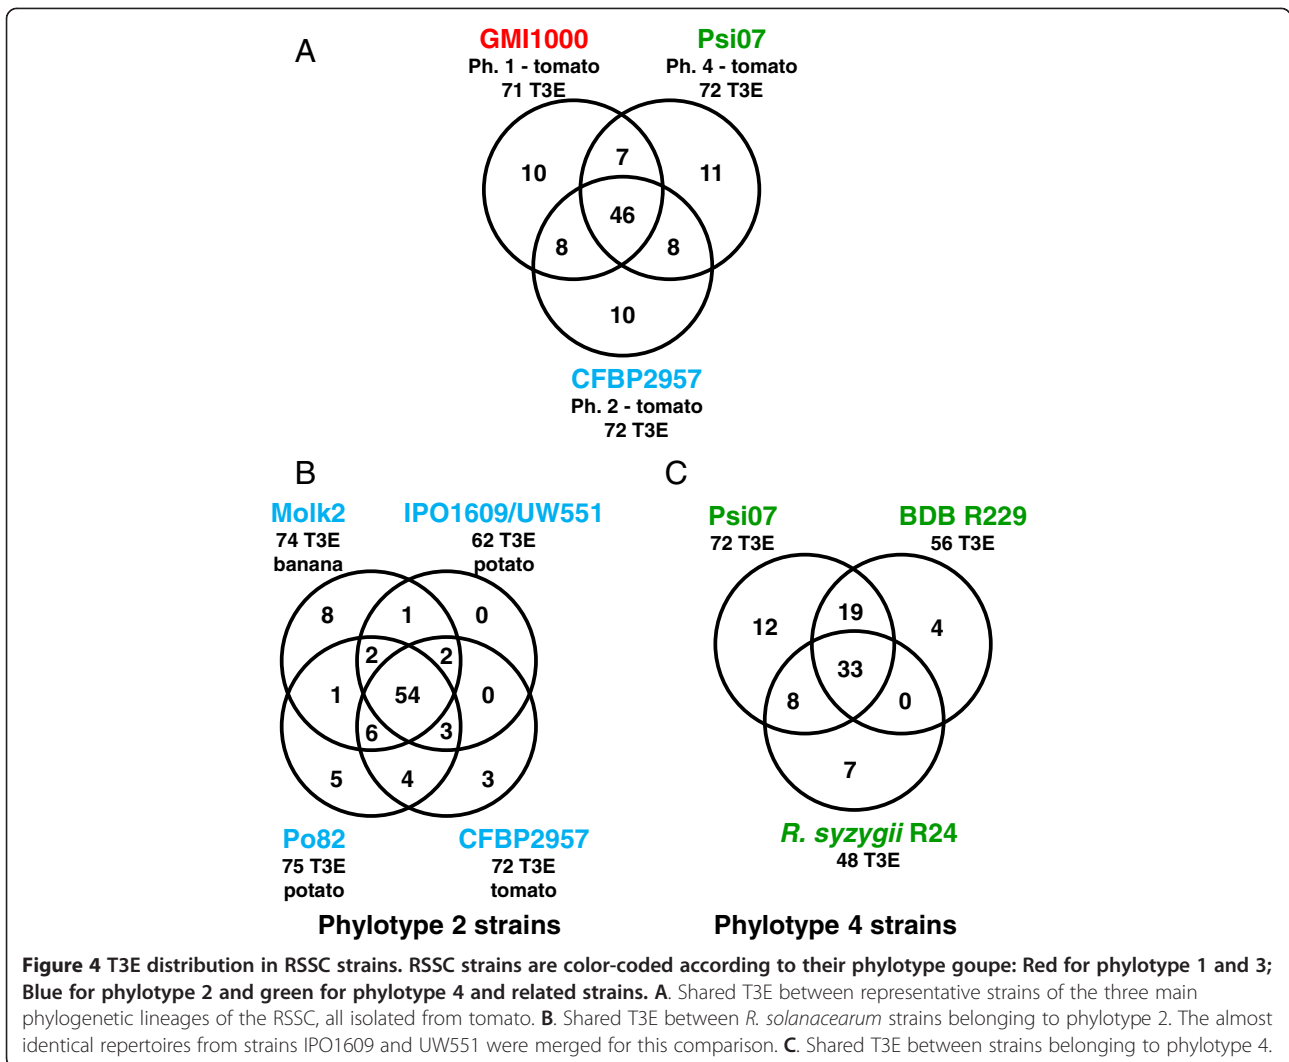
A

GMI1000
Ph. 1 - tomato
71 T3E

Psi07
Ph. 4 - tomato
72 T3E

10
7
11
46
8
8
10

CFBP2957
Ph. 2 - tomato
72 T3E

B

Molk2
74 T3E
banana

IPO1609/UW551
62 T3E
potato

8
1
0
2
2
1
54
0
6
3
5
4
3

Po82
75 T3E
potato

CFBP2957
72 T3E
tomato

Phylotype 2 strains

C

Psi07
72 T3E

BDB R229
56 T3E

12
19
4
33
8
0
7

R. syzygii R24
48 T3E

Phylotype 4 strains

**Figure 4 T3E distribution in RSSC strains. RSSC strains are color-coded according to their phylotype goupe: Red for phylotype 1 and 3; Blue for phylotype 2 and green for phylotype 4 and related strains. A**. Shared T3E between representative strains of the three main phylogenetic lineages of the RSSC, all isolated from tomato. **B**. Shared T3E between *R. solanacearum* strains belonging to phylotype 2. The almost identical repertoires from strains IPO1609 and UW551 were merged for this comparison. **C**. Shared T3E between strains belonging to phylotype 4.